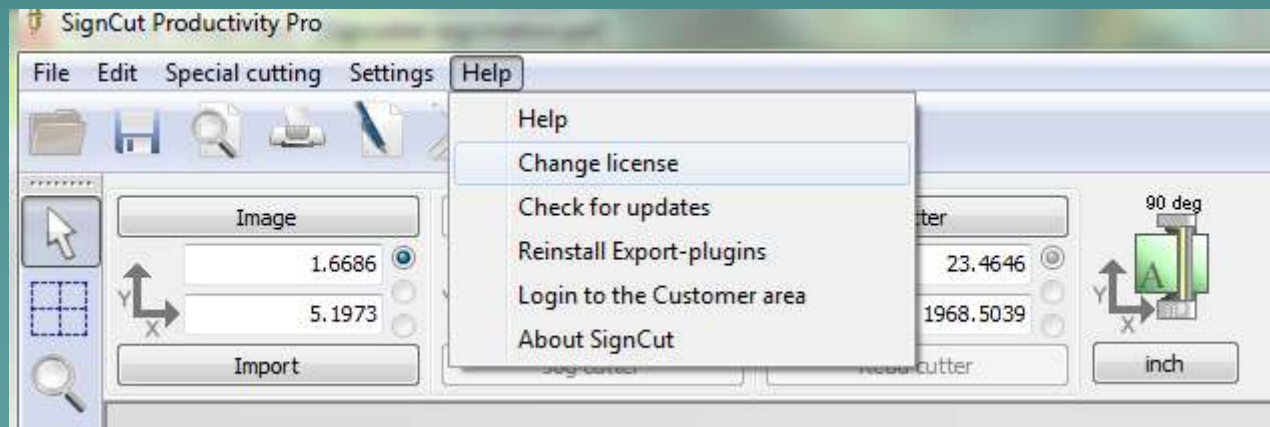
SignCut Productivity Pro

File Edit Special cutting Settings Help

Help
Change license
Check for updates
Reinstall Export-plugins
Login to the Customer area
About SignCut

Image
1.6686
5.1973
Import
Y
X

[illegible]tter
23.4646
1968.5039
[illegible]cutter
Y
X

90 deg
inch